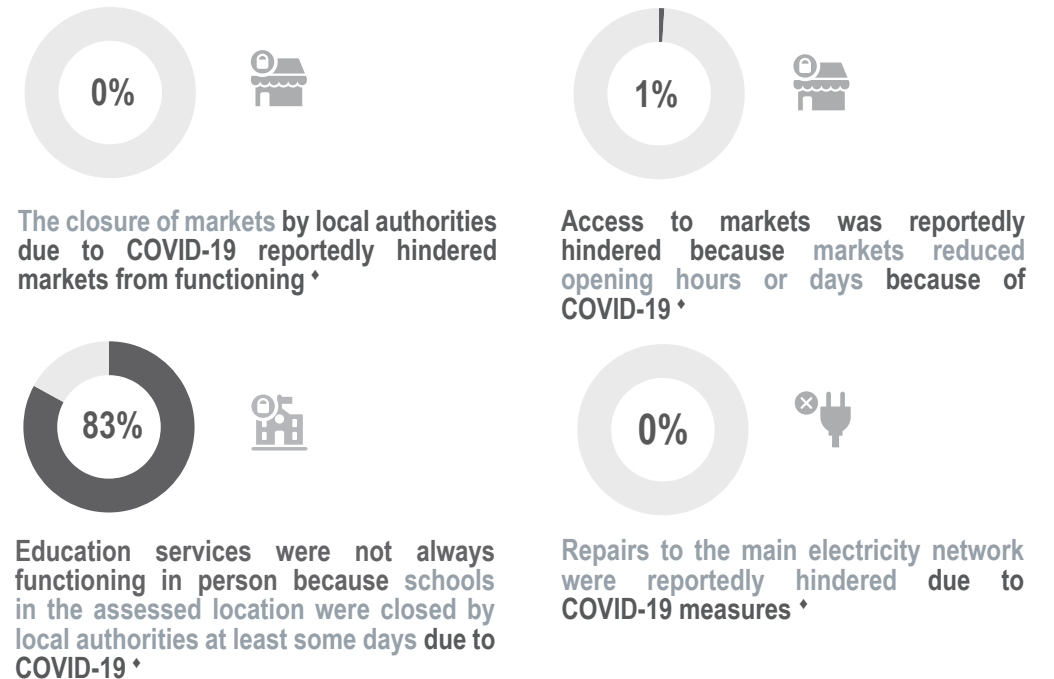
0%

The closure of markets by local authorities due to COVID-19 reportedly hindered markets from functioning ♦

1%

Access to markets was reportedly hindered because markets reduced opening hours or days because of COVID-19 ♦

83%

Education services were not always functioning in person because schools in the assessed location were closed by local authorities at least some days due to COVID-19 ♦

0%

Repairs to the main electricity network were reportedly hindered due to COVID-19 measures ♦